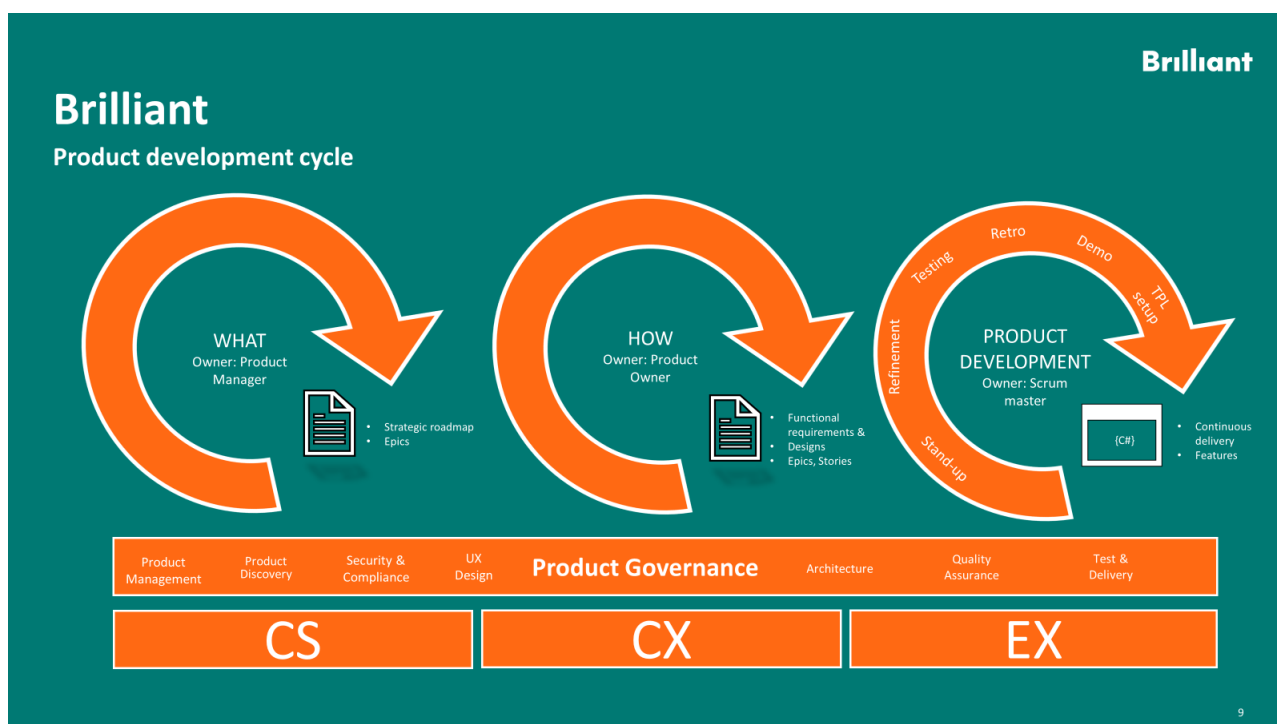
Brilliant

Brilliant

Product development cycle

WHAT
Owner: Product Manager

- Strategic roadmap
- Epics

HOW
Owner: Product Owner

- Functional requirements &
- Designs
- Epics, Stories

Retro
Demo
TPL setup
Testing
Refinement
Stand-up

PRODUCT DEVELOPMENT
Owner: Scrum master

{C#}

- Continuous delivery
- Features

| Product Management | Product Discovery | Security & Compliance | UX Design | Product Governance | Architecture | Quality Assurance | Test & Delivery |
|---|---|---|---|---|---|---|---|

| CS | CX | EX |
|---|---|---|

9